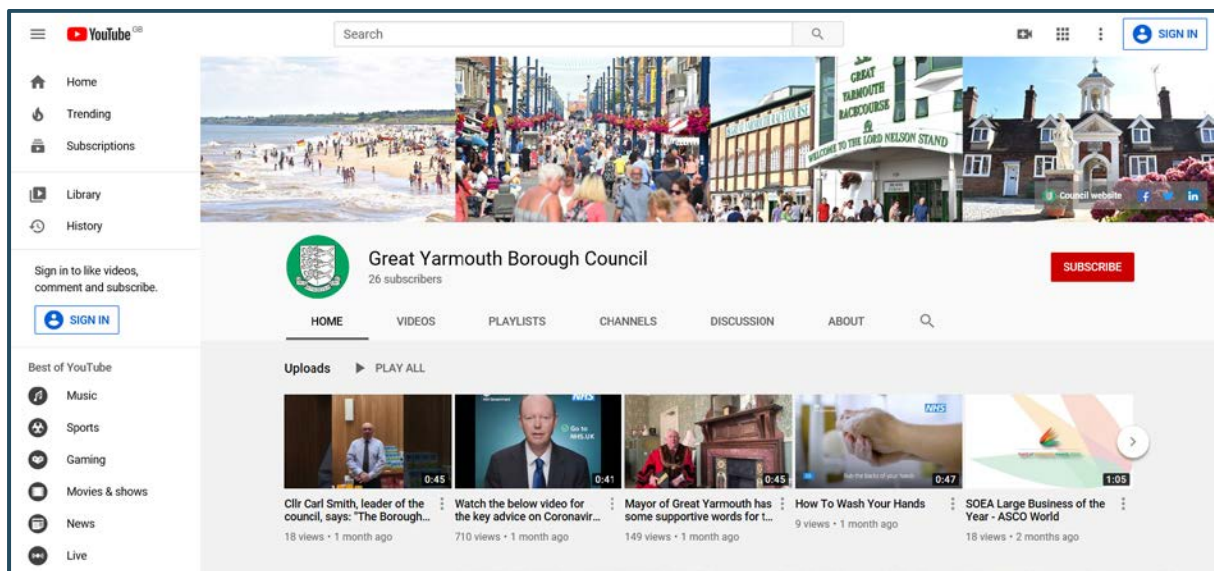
YouTube GB

Search

SIGN IN

Home
Trending
Subscriptions

Library
History

Sign in to like videos, comment and subscribe.

SIGN IN

Best of YouTube
Music
Sports
Gaming
Movies & shows
News
Live

GREAT YARMOUTH RACECOURSE
WELCOME TO THE LORD NELSON STAND

Council website

Great Yarmouth Borough Council
26 subscribers

SUBSCRIBE

HOME VIDEOS PLAYLISTS CHANNELS DISCUSSION ABOUT

Uploads PLAY ALL

0:45
Cllr Carl Smith, leader of the council, says: "The Borough...
18 views • 1 month ago

0:41
Watch the below video for the key advice on Coronavir...
710 views • 1 month ago

0:45
Mayor of Great Yarmouth has some supportive words for t...
149 views • 1 month ago

NHS
0:47
How To Wash Your Hands
9 views • 1 month ago

1:05
SOEA Large Business of the Year - ASCO World
18 views • 2 months ago